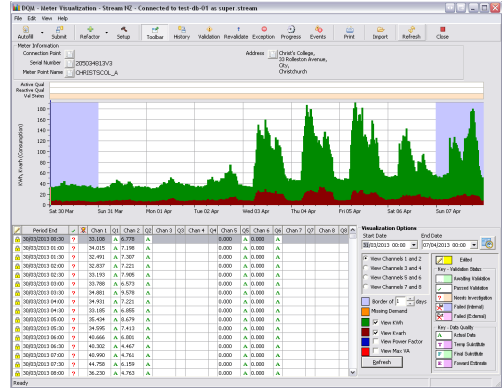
DQM - Meter Visualization - Stream NZ - Connected to test-db-01 as super.stream

File Edit View Help

Autofill Submit Refactor Setup Toolbar History Validation Revalidate Exception Progress Events Print Import Refresh Close

Meter Information
Connection Point
Serial Number 205034813V3
Meter Point Name CHRISTSCOL_A

Address Christ's College, 33 Rolleston Avenue, City, Christchurch

Active Qual
Reactive Qual
Val Stress

KWh, KvarH (Consumption)

160
140
120
100
80
60
40
20
0

Sat 30 Mar | Sun 31 Mar | Mon 01 Apr | Tue 02 Apr | Wed 03 Apr | Thu 04 Apr | Fri 05 Apr | Sat 06 Apr | Sun 07 Apr

| | Period End | ? | Chan 1 | Q1 | Chan 2 | Q2 | Chan 3 | Q3 | Chan 4 | Q4 | Chan 5 | Q5 | Chan 6 | Q6 | Chan 7 | Q7 | Chan 8 | Q8 |
|---|---|---|---|---|---|---|---|---|---|---|---|---|---|---|---|---|---|---|
| | 30/03/2013 00:30 | ? | 33.108 | A | 6.778 | A | | | | | 0.000 | A | 0.000 | A | | | | |
| | 30/03/2013 01:00 | ? | 34.015 | A | 7.198 | A | | | | | 0.000 | A | 0.000 | A | | | | |
| | 30/03/2013 01:30 | ? | 32.491 | A | 7.307 | A | | | | | 0.000 | A | 0.000 | A | | | | |
| | 30/03/2013 02:00 | ? | 32.837 | A | 7.221 | A | | | | | 0.000 | A | 0.000 | A | | | | |
| | 30/03/2013 02:30 | ? | 33.193 | A | 7.905 | A | | | | | 0.000 | A | 0.000 | A | | | | |
| | 30/03/2013 03:00 | ? | 33.788 | A | 6.573 | A | | | | | 0.000 | A | 0.000 | A | | | | |
| | 30/03/2013 03:30 | ? | 34.881 | A | 6.578 | A | | | | | 0.000 | A | 0.000 | A | | | | |
| | 30/03/2013 04:00 | ? | 34.931 | A | 7.221 | A | | | | | 0.000 | A | 0.000 | A | | | | |
| | 30/03/2013 04:30 | ? | 33.185 | A | 6.855 | A | | | | | 0.000 | A | 0.000 | A | | | | |
| | 30/03/2013 05:00 | ? | 35.434 | A | 6.679 | A | | | | | 0.000 | A | 0.000 | A | | | | |
| | 30/03/2013 05:30 | ? | 34.595 | A | 7.413 | A | | | | | 0.000 | A | 0.000 | A | | | | |
| | 30/03/2013 06:00 | ? | 40.666 | A | 6.001 | A | | | | | 0.000 | A | 0.000 | A | | | | |
| | 30/03/2013 06:30 | ? | 40.302 | A | 6.447 | A | | | | | 0.000 | A | 0.000 | A | | | | |
| | 30/03/2013 07:00 | ? | 40.990 | A | 6.761 | A | | | | | 0.000 | A | 0.000 | A | | | | |
| | 30/03/2013 07:30 | ? | 44.758 | A | 6.159 | A | | | | | 0.000 | A | 0.000 | A | | | | |
| | 30/03/2013 08:00 | ? | 36.230 | A | 6.763 | A | | | | | 0.000 | A | 0.000 | A | | | | |

Visualization Options
Start Date 30/03/2013 00:00
End Date 07/04/2013 00:00

View Channels 1 and 2
View Channels 3 and 4
View Channels 5 and 6
View Channels 7 and 8

Border of 1 days
Missing Demand
View KWh
View Kvarh
View Power Factor
View Max VA
Refresh

Edited

Key - Validation Status
Awaiting Validation
Passed Validation
? Needs Investigation
Failed (Internal)
Failed (External)

Key - Data Quality
A Actual Data
T Temp Substitute
F Final Substitute
E Forward Estimate

Ready